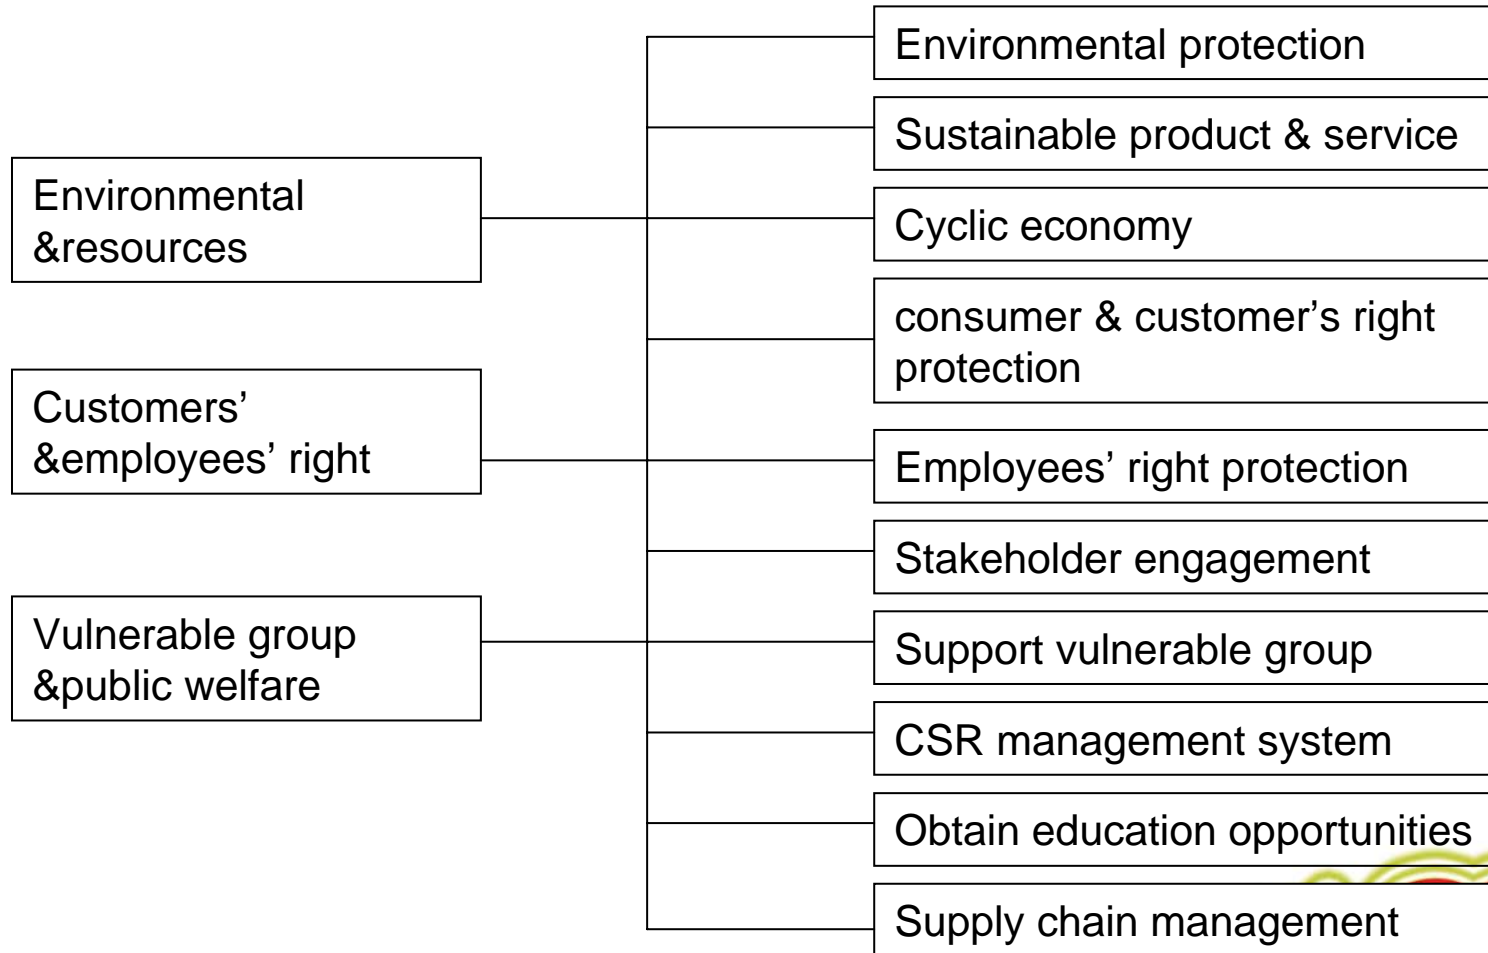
Environmental &resources

Customers' &employees' right

Vulnerable group &public welfare

Environmental protection

Sustainable product & service

Cyclic economy

consumer & customer's right protection

Employees' right protection

Stakeholder engagement

Support vulnerable group

CSR management system

Obtain education opportunities

Supply chain management